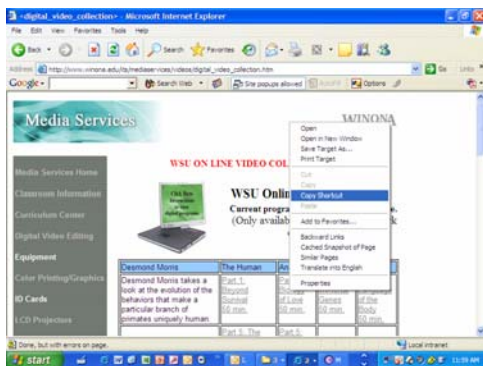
~digital_video_collection~ - Microsoft Internet Explorer

File Edit View Favorites Tools Help

Back Search Favorites

Address http://www.winona.edu/its/mediaservices/videos/digital_video_collection.htm Go Links

Google Search Web Site popups allowed Options

Media Services

WINONA

Media Services Home

Classroom Information

Curriculum Center

Digital Video Editing

Equipment

Color Printing/Graphics

ID Cards

LCD Projectors

WSU ON LINE VIDEO COL

WSU Onlin

Current progra

(Only availab

Open
Open in New Window
Save Target As...
Print Target
Cut
Copy
Copy Shortcut
Paste
Add to Favorites...
Backward Links
Cached Snapshot of Page
Similar Pages
Translate into English
Properties

| Desmond Morris | The Human | An | |
|---|---|---|---|
| Desmond Morris takes a look at the evolution of the behaviors that make a particular branch of primates uniquely human. | Part 1: Beyond Survival 50 min. | Pa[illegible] of Love 50 min. | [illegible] Games 50 min. | of the Body 50 min. |
| | Part 5: The | Part 5: | |

Done, but with errors on page.

Local intranet

start

11:59 AM